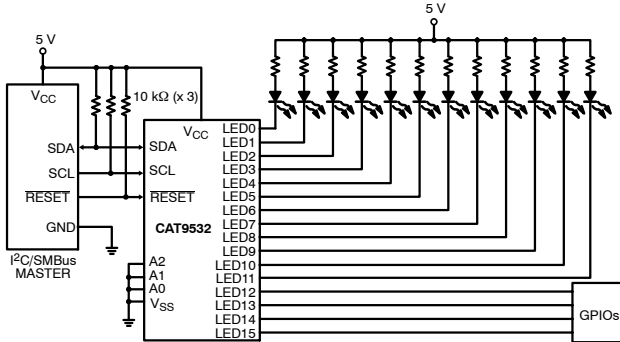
5 V

5 V

$V_{CC}$

10 kΩ (x 3)

$V_{CC}$

SDA

SCL

$\overline{RESET}$

GND

SDA

SCL

$\overline{RESET}$

CAT9532

A2

A1

A0

$V_{SS}$

LED0
LED1
LED2
LED3
LED4
LED5
LED6
LED7
LED8
LED9
LED10
LED11
LED12
LED13
LED14
LED15

$I^2C$/SMBus MASTER

GPIOs